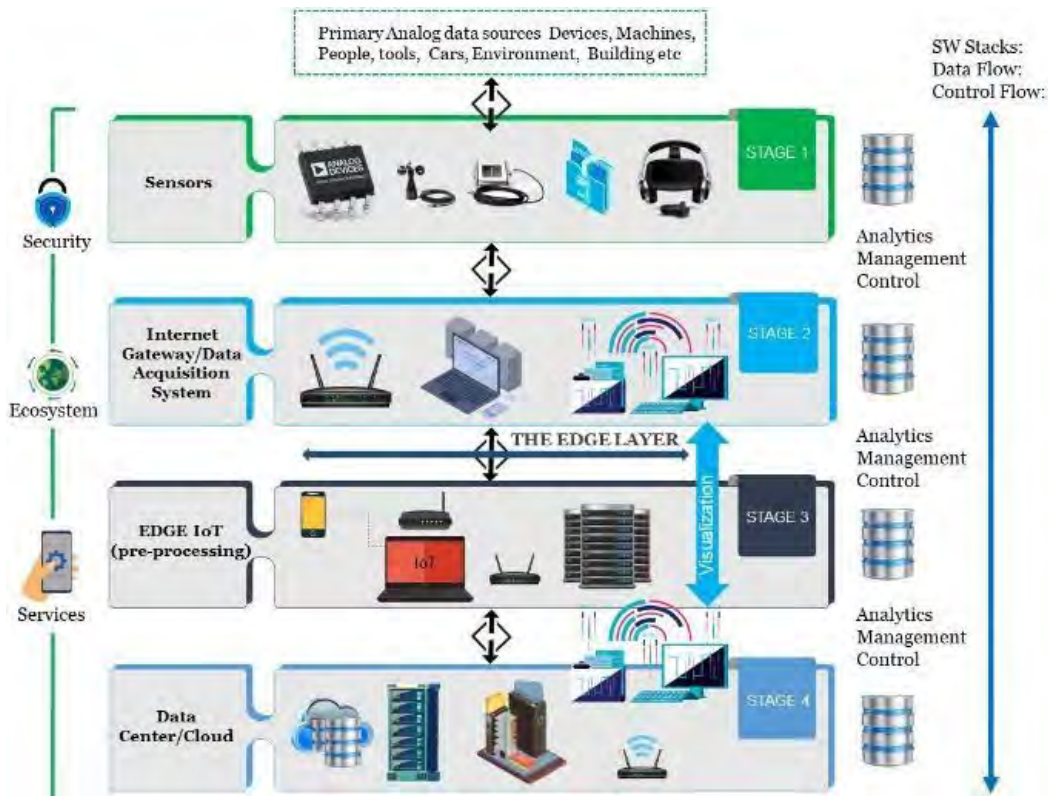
Primary Analog data sources Devices, Machines, People, tools, Cars, Environment, Building etc

SW Stacks:
Data Flow:
Control Flow:

Sensors

ANALOG DEVICES

STAGE 1

Security

Analytics
Management
Control

Internet Gateway/Data Acquisition System

STAGE 2

Ecosystem

THE EDGE LAYER

Analytics
Management
Control

EDGE IoT (pre-processing)

IoT

Visualization

STAGE 3

Services

Analytics
Management
Control

Data Center/Cloud

STAGE 4